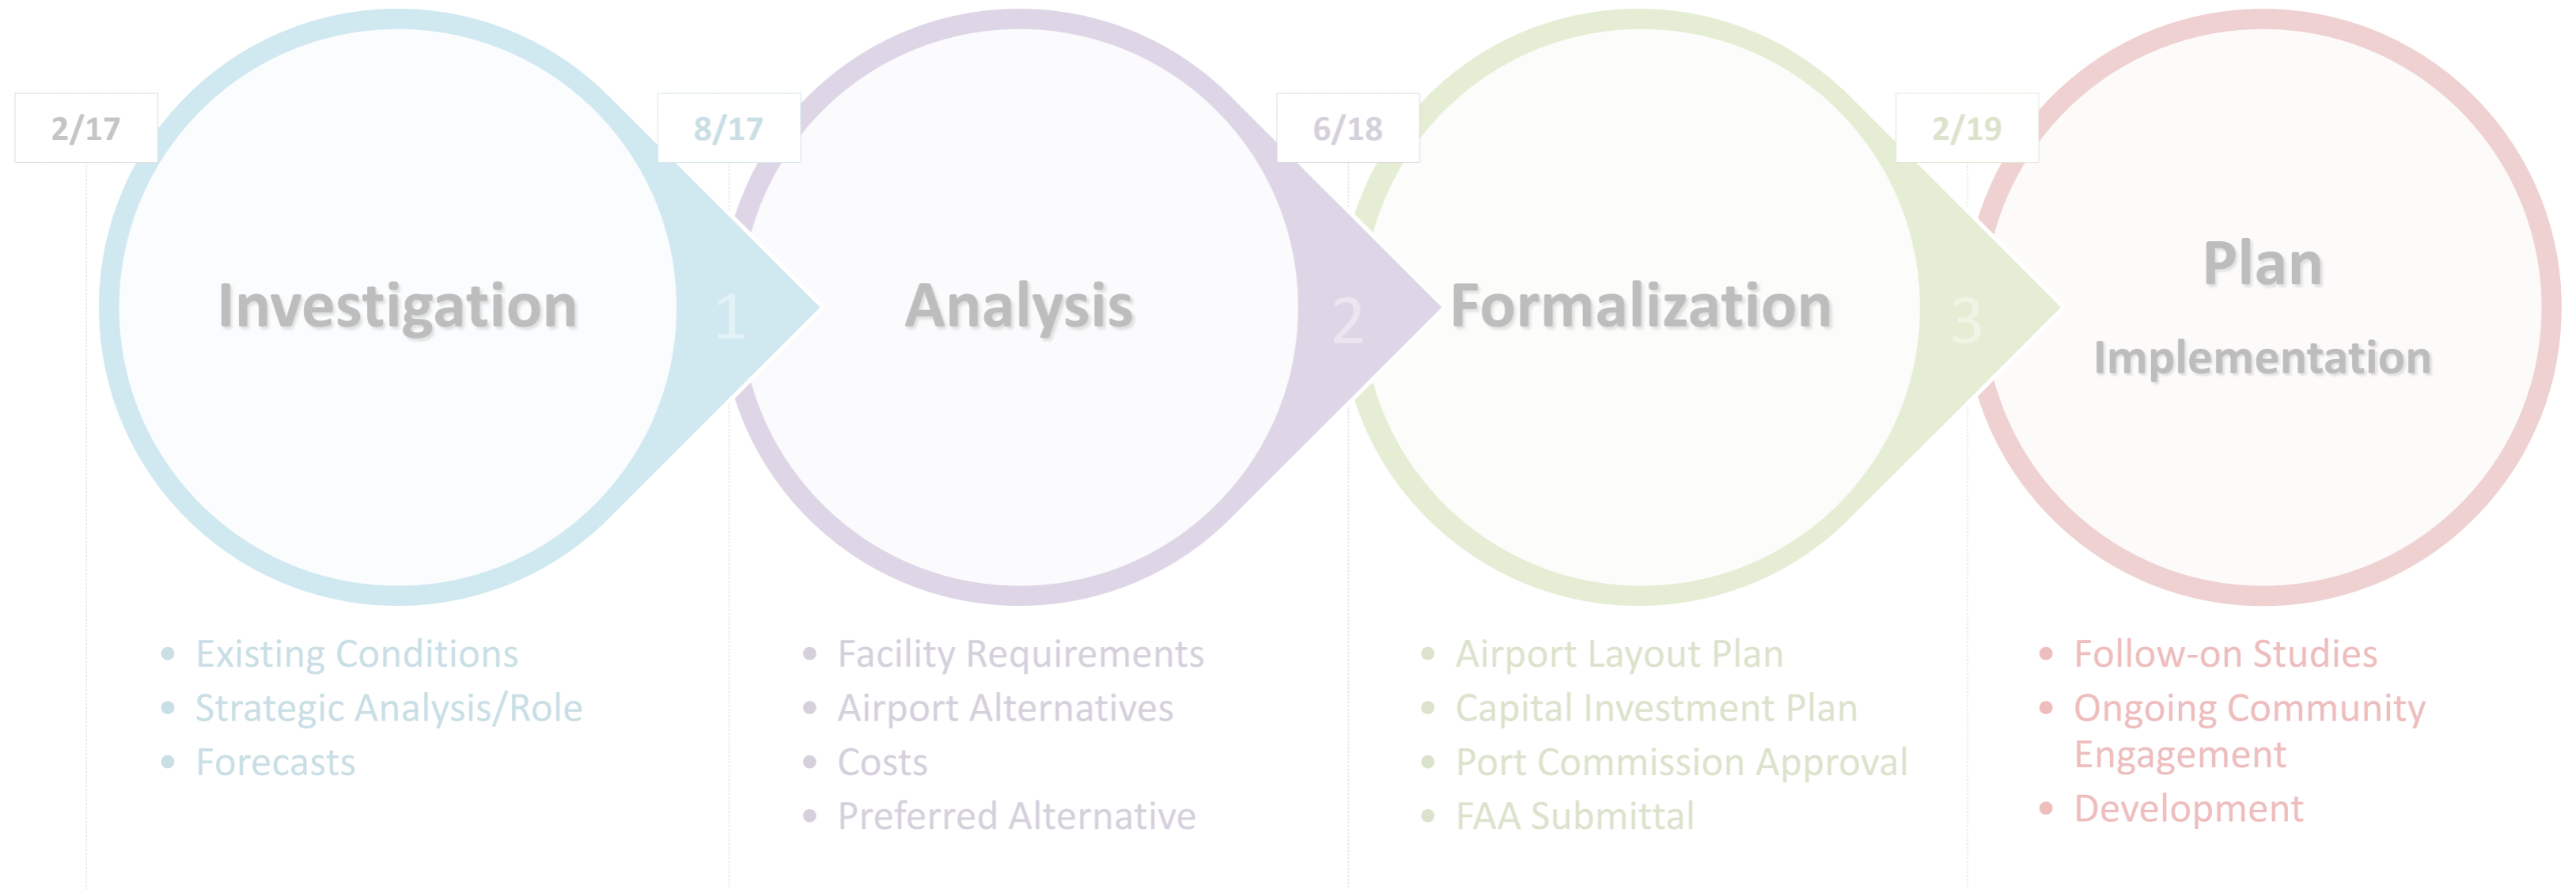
2/17

Investigation

1

8/17

Analysis

2

6/18

Formalization

3

2/19

Plan

Implementation

- Existing Conditions
- Strategic Analysis/Role
- Forecasts

- Facility Requirements
- Airport Alternatives
- Costs
- Preferred Alternative

- Airport Layout Plan
- Capital Investment Plan
- Port Commission Approval
- FAA Submittal

- Follow-on Studies
- Ongoing Community Engagement
- Development